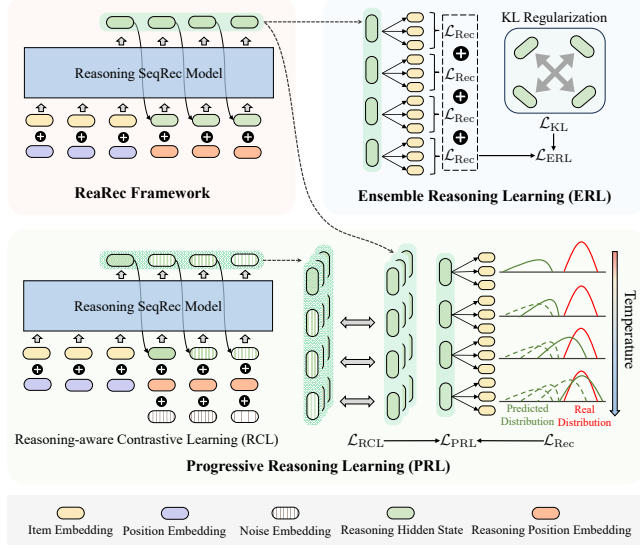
Reasoning SeqRec Model

ReaRec Framework

$\mathcal{L}_{\mathrm{Rec}}$
$\mathcal{L}_{\mathrm{Rec}}$
$\mathcal{L}_{\mathrm{Rec}}$
$\mathcal{L}_{\mathrm{Rec}}$

KL Regularization

$\mathcal{L}_{\mathrm{KL}}$
$\mathcal{L}_{\mathrm{ERL}}$

Ensemble Reasoning Learning (ERL)

Reasoning SeqRec Model

Temperature

Predicted Distribution
Real Distribution

Reasoning-aware Contrastive Learning (RCL)

$\mathcal{L}_{\mathrm{RCL}}$ $\mathcal{L}_{\mathrm{PRL}}$ $\mathcal{L}_{\mathrm{Rec}}$

Progressive Reasoning Learning (PRL)

Item Embedding Position Embedding Noise Embedding Reasoning Hidden State Reasoning Position Embedding